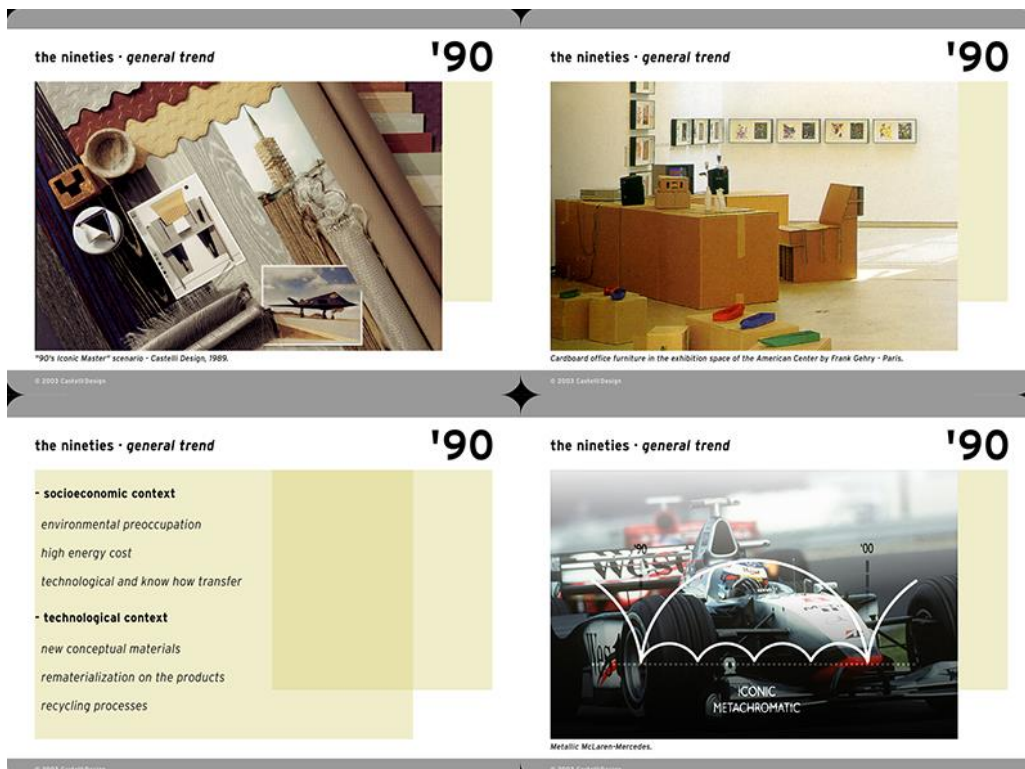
the nineties · general trend

'90

"90's Iconic Master" scenario - Castelli Design, 1989.

© 2003 Castelli Design

the nineties · general trend

'90

Cardboard office furniture in the exhibition space of the American Center by Frank Gehry - Paris.

© 2003 Castelli Design

the nineties · general trend

'90

- socioeconomic context

environmental preoccupation

high energy cost

technological and know how transfer

- technological context

new conceptual materials

rematerialization on the products

recycling processes

© 2003 Castelli Design

the nineties · general trend

'90

'90

'00

ICONIC
METACHROMATIC

Metallic McLaren-Mercedes.

© 2003 Castelli Design